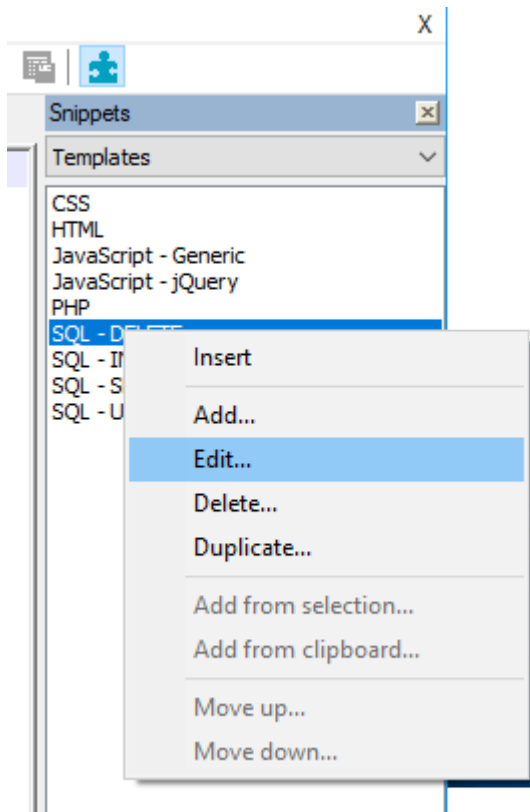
X

Snippets

Templates

CSS
HTML
JavaScript - Generic
JavaScript - jQuery
PHP
SQL - DE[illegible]
SQL - I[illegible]
SQL - S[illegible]
SQL - U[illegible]

Insert

Add...
Edit...
Delete...
Duplicate...

Add from selection...
Add from clipboard...

Move up...
Move down...